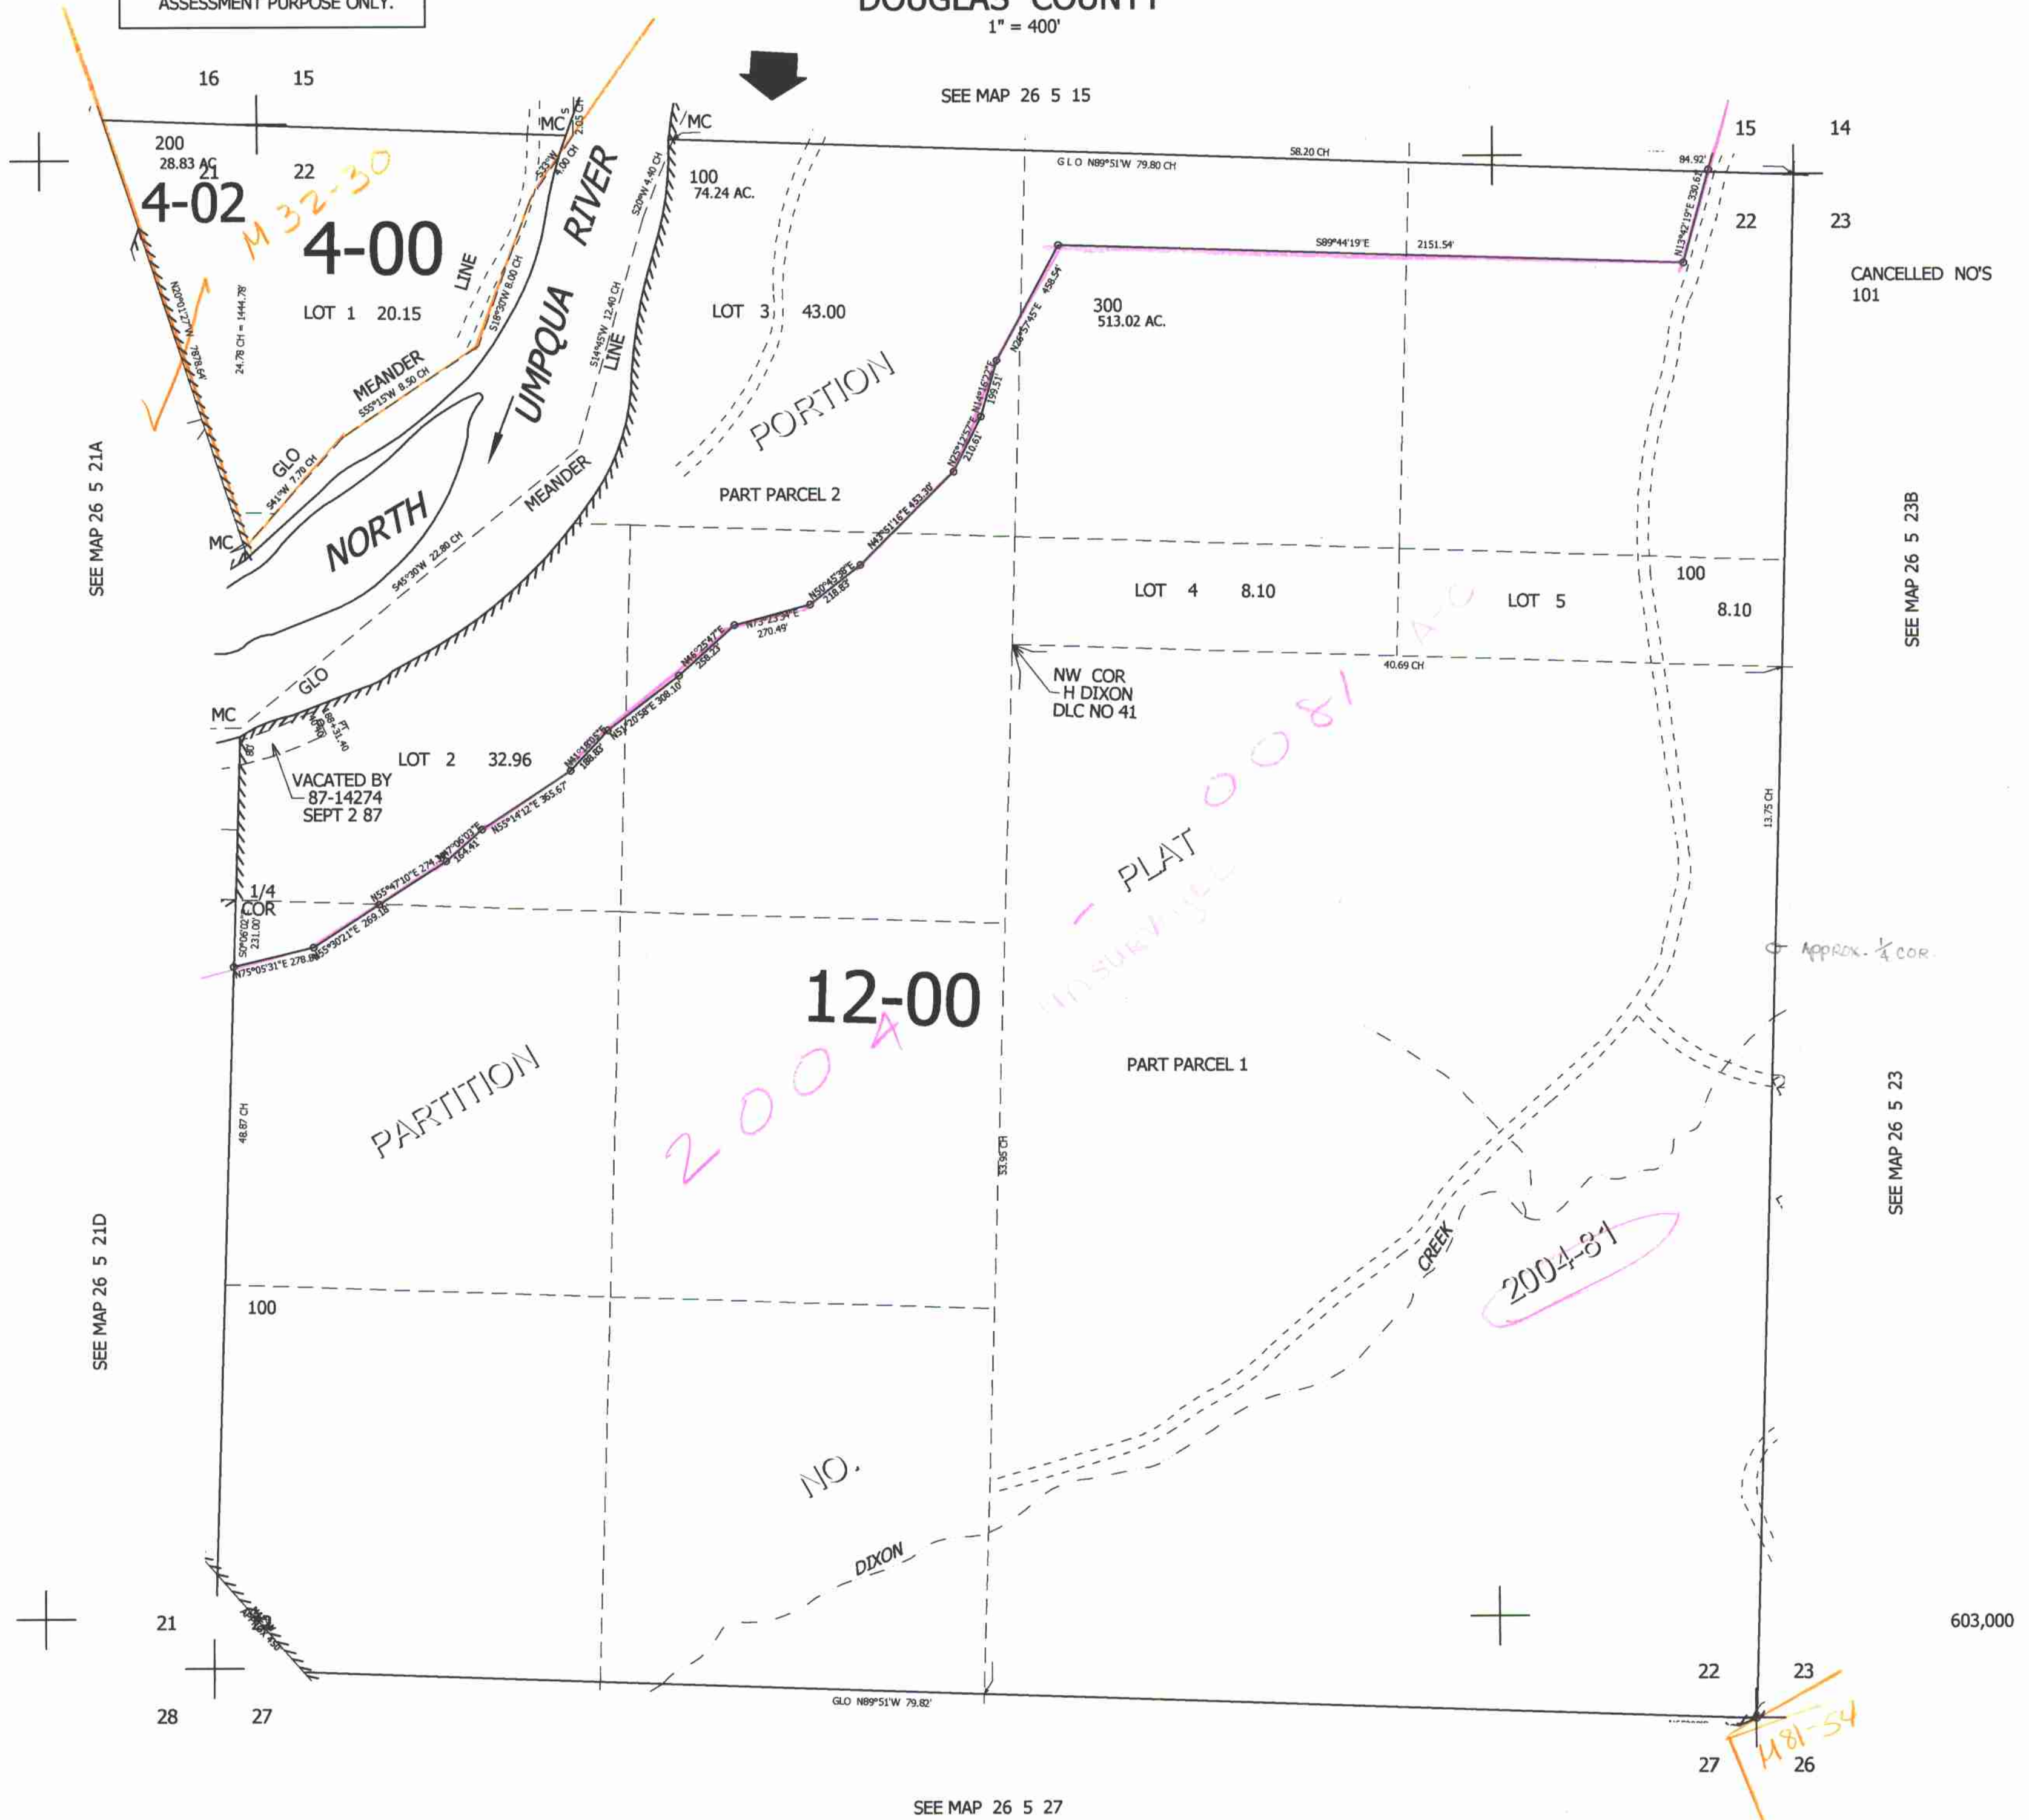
ASSESSMENT PURPOSE ONLY.

DOUGLAS COUNTY
1" = 400'

SEE MAP 26 5 15

16 15

15 14

200
28.83 AC
21 22

4-02

M 32-30

4-00

LOT 1 20.15

MC

MC

MC

S33°W 4.00 CH

2.05 CH

S20°W 4.40 CH

100
74.24 AC.

LINE

UMPQUA RIVER

NORTH

MEANDER
S55°15'W 8.50 CH

GLO
S41°W 7.70 CH

N20°10'12"W 1478.64

24.78 CH = 1444.78'

S18°30'W 8.00 CH

S14°45'W 12.40 CH
LINE

MEANDER

S45°30'W 22.80 CH

GLO

LOT 3 43.00

PORTION

PART PARCEL 2

GLO N89°51'W 79.80 CH

58.20 CH

84.92'

S89°44'19"E 2151.54'

N13°42'19"E 330.61'

22 23

CANCELLED NO'S
101

300
513.02 AC.

N26°57'45"E 458.54

N14°16'22"E 199.51'

N35°12'57"E 210.61'

N43°51'16"E 453.30'

N50°45'38"E 218.83'

N73°23'34"E 270.49'

N46°25'47"E 238.23

N57°20'58"E 308.10'

N41°18'05"E 188.83'

N55°14'12"E 365.67

N57°06'03"E 164.41'

N55°47'10"E 274.38'

N55°30'21"E 269.18'

N75°05'31"E 278.89'

S0°06'02"E 231.00'

LOT 4 8.10

100

LOT 5 8.10

40.69 CH

NW COR
H DIXON
DLC NO 41

SEE MAP 26 5 21A

SEE MAP 26 5 23B

MC

PT
88+31.40

LOT 2 32.96

VACATED BY
87-14274
SEPT 2 87

1/4
COR

13.75 CH

APPROX. 1/4 COR.

PLAT

2004-0081 A-C

12-00

PARTITION

PART PARCEL 1

48.87 CH

33.95 CH

SEE MAP 26 5 23

CREEK

2004-81

SEE MAP 26 5 21D

100

NO.

DIXON

21

603,000

22 23

28 27

GLO N89°51'W 79.82'

27 26

M81-54

SEE MAP 26 5 27